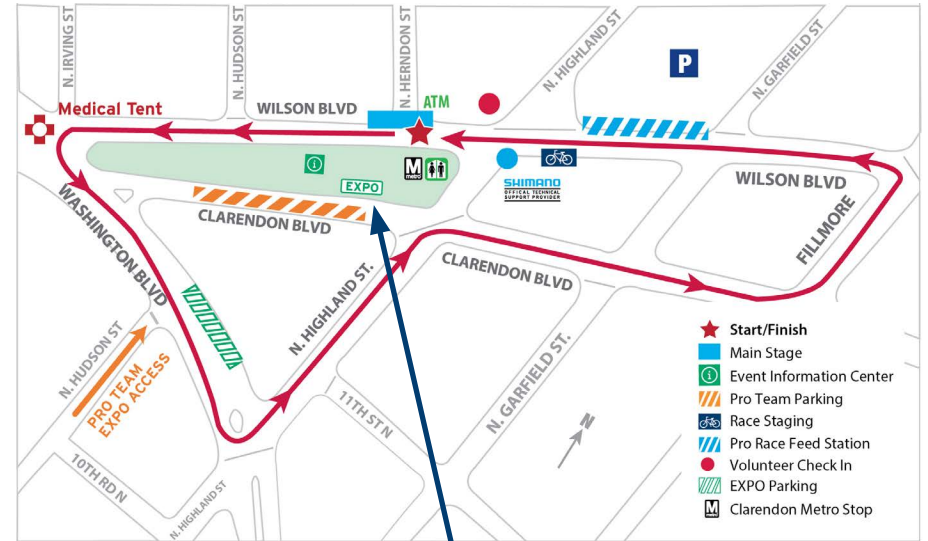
N. IRVING ST
N. HUDSON ST
N. HERNDON ST
N. HIGHLAND ST
N. GARFIELD ST
P
Medical Tent
WILSON BLVD
ATM
i
M metro
EXPO
SHIMANO OFFICIAL TECHNICAL SUPPORT PROVIDER
WILSON BLVD
FILLMORE
WASHINGTON BLVD
CLARENDON BLVD
N. HIGHLAND ST.
CLARENDON BLVD
N. HUDSON ST
PRO TEAM EXPO ACCESS
11TH ST N
N. GARFIELD ST.
N
10TH RD N
N. HIGHLAND ST

Start/Finish
Main Stage
Event Information Center
Pro Team Parking
Race Staging
Pro Race Feed Station
Volunteer Check In
EXPO Parking
Clarendon Metro Stop